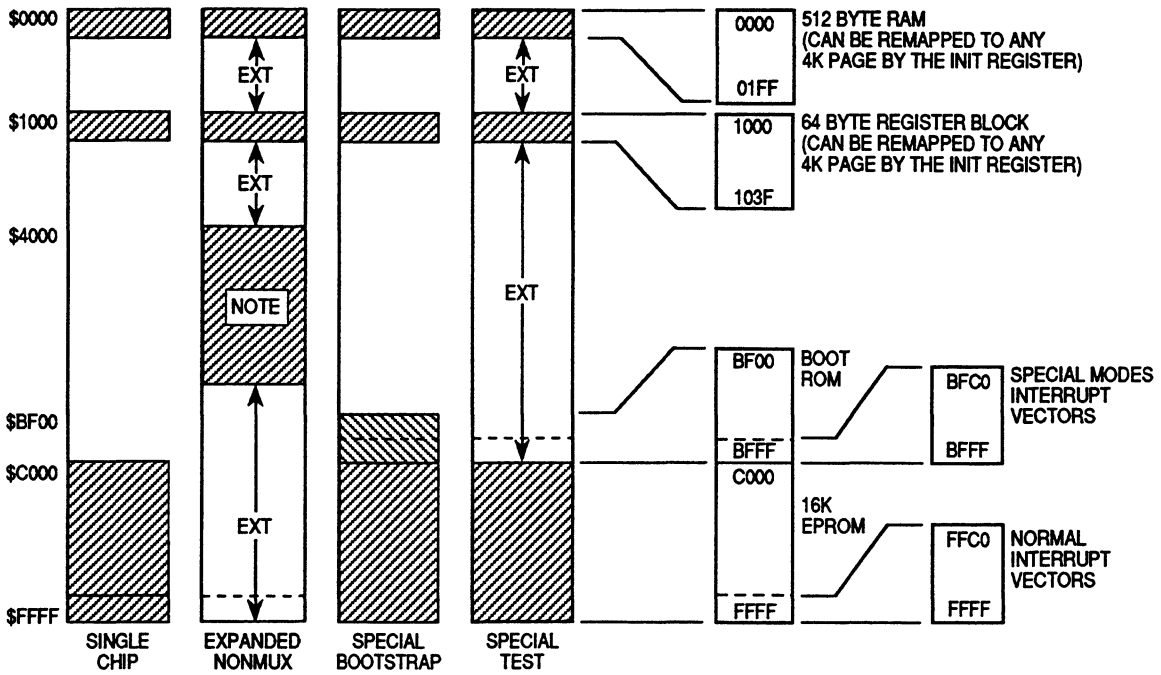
$0000
$1000
$4000
$BF00
$C000
$FFFF

EXT
EXT
NOTE
EXT

EXT
EXT

SINGLE CHIP
EXPANDED NONMUX
SPECIAL BOOTSTRAP
SPECIAL TEST

0000
01FF
512 BYTE RAM (CAN BE REMAPPED TO ANY 4K PAGE BY THE INIT REGISTER)

1000
103F
64 BYTE REGISTER BLOCK (CAN BE REMAPPED TO ANY 4K PAGE BY THE INIT REGISTER)

BF00
BFFF
BOOT ROM

BFC0
BFFF
SPECIAL MODES INTERRUPT VECTORS

C000
FFFF
16K EPROM

FFC0
FFFF
NORMAL INTERRUPT VECTORS